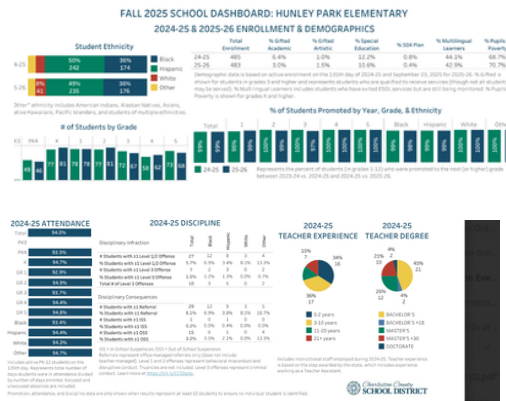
FALL 2025 SCHOOL DASHBOARD: HUNLEY PARK ELEMENTARY

2024-25 & 2025-26 ENROLLMENT & DEMOGRAPHICS

Student Ethnicity

4-25 | 50% 242 | 36% 174
5-26 | 4% 8% 235 | 36% 176

Black
Hispanic
White
Other

"Other" ethnicity includes American Indians, Alaskan Natives, Asians, ative Hawaiians, Pacific Islanders, and students of multiple ethnicities.

| | Total Enrollment | % Gifted Academic | % Gifted Artistic | % Special Education | % 504 Plan | % Multilingual Learners | % Pupils Poverty |
|---|---|---|---|---|---|---|---|
| 24-25 | 485 | 6.4% | 1.0% | 12.2% | 0.8% | 44.1% | 68.7% |
| 25-26 | 483 | 6.0% | 2.5% | 10.6% | 0.4% | 42.9% | 70.7% |

Demographic data is based on active enrollment on the 135th day of 2024-25 and September 23, 2025 for 2025-26. % Gifted is shown for students in grades 3 and higher and represents students who are qualified to receive services (though not all students may be served). % Multilingual Learners includes students who have exited ESOL services but are still being monitored. % Pupils in Poverty is shown for grades K and higher.

# of Students by Grade

K3 PK4 K 1 2 3 4 5

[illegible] 77 81 78 77 79 77 75 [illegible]

% of Students Promoted by Year, Grade, & Ethnicity

K 1 2 3 4 5 Black Hispanic White Other

24-25 25-26

Represents the percent of students (in grades 1-12) who were promoted to the next (or higher) grade between 2023-24 vs. 2024-25 and 2024-25 vs. 2025-26.

2024-25 ATTENDANCE

Total 94.0%
PK3
PK4
K 93.5%
GR 1 92.9%
GR 2 94.3%
GR 3 92.7%
GR 4 94.4%
GR 5 94.8%
Black 93.4%
Hispanic 94.0%
White 94.3%
Other 94.7%

Includes active PK-12 students on the 135th day. Represents total number of days students were in attendance divided by number of days enrolled. Excused and unexcused absences are included.

2024-25 DISCIPLINE

Total Black Hispanic White Other

Disciplinary Infraction
# Students with ≥1 Level 1/2 Offense 27 12 8 3 4
% Students with ≥1 Level 1/2 Offense 5.7% 6.9% 3.4% 8.1% 13.3%
# Students with ≥1 Level 3 Offense 7 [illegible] 3 0 2
% Students with ≥1 Level 3 Offense 1.5% 1.2% 1.3% 0.0% 6.7%
Total # of Level 3 Offenses 10 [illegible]

Disciplinary Consequences
# Students with ≥1 Referral 29 12 9 3 5
% Students with ≥1 Referral 6.1% 6.9% 3.8% 8.1% 16.7%
# Students with ≥1 ISS 0 0 0 0 0
% Students with ≥1 ISS 0.0% 0.0% 0.0% 0.0% 0.0%
# Students with ≥1 OSS 15 6 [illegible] 4
% Students with ≥1 OSS 3.2% 3.5% 2.1% 0.0% 13.3%

ISS = In School Suspension; OSS = Out of School Suspension
Referrals represent office managed referrals only (does not include teacher-managed). Level 1 and 2 offenses represent behavioral misconduct and disruptive conduct. Truancies are not included. Level 3 offenses represent criminal conduct. Learn more at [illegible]

2024-25 TEACHER EXPERIENCE

2024-25 TEACHER DEGREE

19% 7 | 36% 13 | 34% | 11% | 36% 7

0-2 years
3-10 years
11-20 years
21+ years

45% 21 | 15% 7

BACHELOR'S
BACHELOR'S +18
MASTER'S
MASTER'S + 30
DOCTORATE

Includes instructional staff employed during 2024-25. Teacher experience is based on the step awarded by the state, which includes experience working as a Teacher Assistant.

Promotion, attendance, and discipline data are shown when results represent at least 10 students to ensure no individual student is identified.

Charleston County SCHOOL DISTRICT